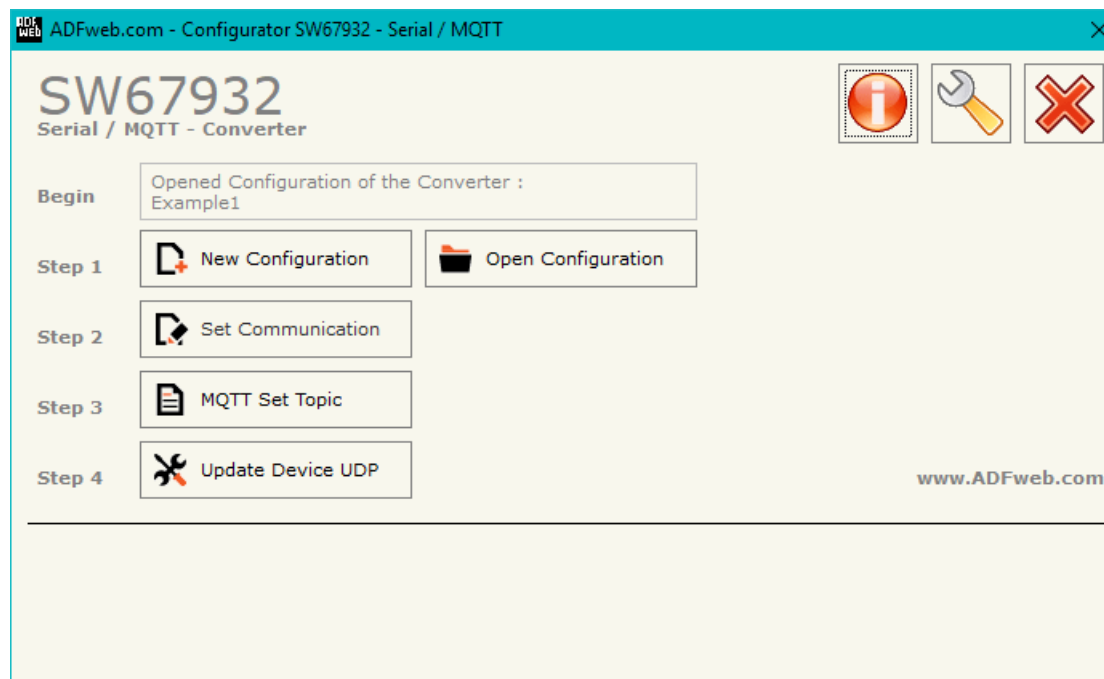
ADF Web ADFweb.com - Configurator SW67932 - Serial / MQTT

SW67932
Serial / MQTT - Converter

Begin
Opened Configuration of the Converter :
Example1

Step 1
New Configuration
Open Configuration

Step 2
Set Communication

Step 3
MQTT Set Topic

Step 4
Update Device UDP

www.ADFweb.com